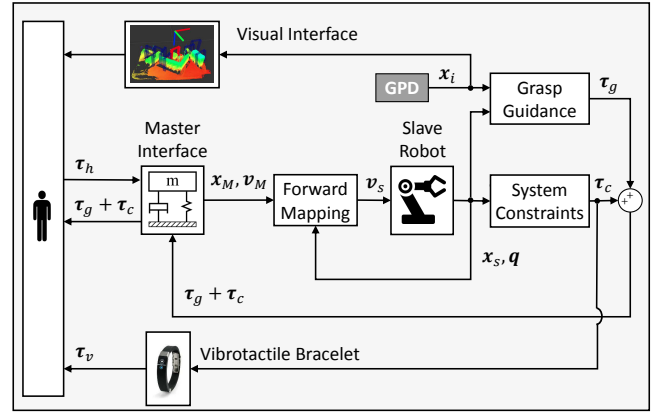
Visual Interface

GPD

$\boldsymbol{x}_i$

Grasp Guidance

$\boldsymbol{\tau}_g$

Master Interface

Slave Robot

$\boldsymbol{\tau}_h$

m

$\boldsymbol{x}_M, \boldsymbol{v}_M$

Forward Mapping

$\boldsymbol{v}_s$

System Constraints

$\boldsymbol{\tau}_c$

+

+

$\boldsymbol{\tau}_g + \boldsymbol{\tau}_c$

$\boldsymbol{x}_s, \boldsymbol{q}$

$\boldsymbol{\tau}_g + \boldsymbol{\tau}_c$

$\boldsymbol{\tau}_v$

Vibrotactile Bracelet